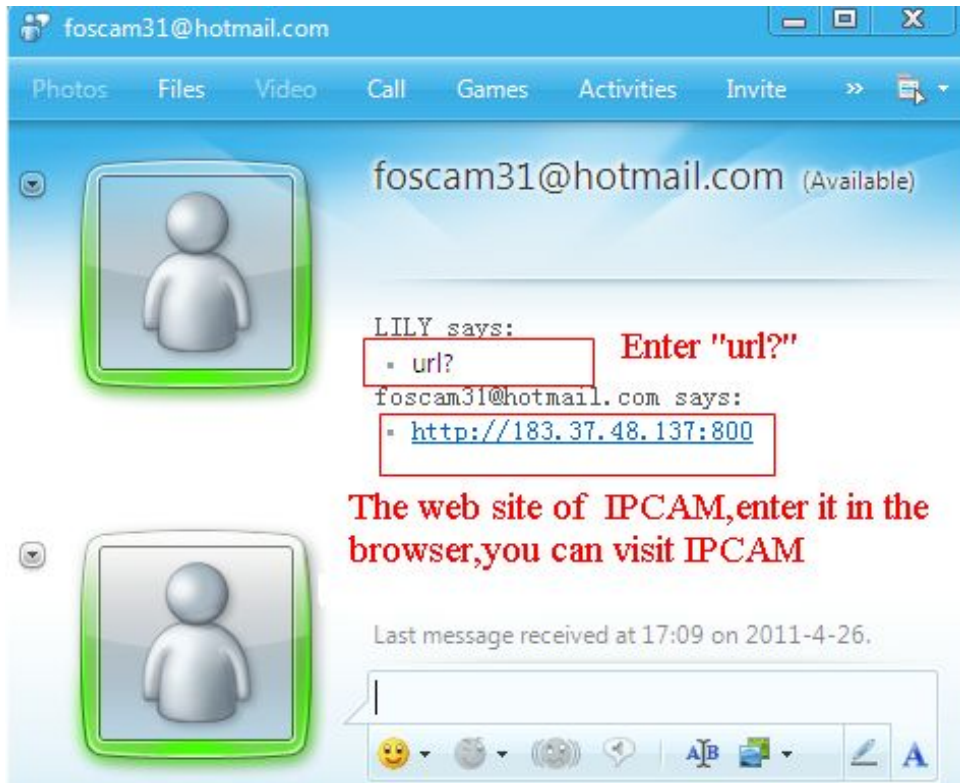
foscam31@hotmail.com

Photos Files Video Call Games Activities Invite »

foscam31@hotmail.com (Available)

LILY says:
url?
Enter "url?"
foscam31@hotmail.com says:
http://183.37.48.137:800

The web site of IPCAM,enter it in the browser,you can visit IPCAM

Last message received at 17:09 on 2011-4-26.